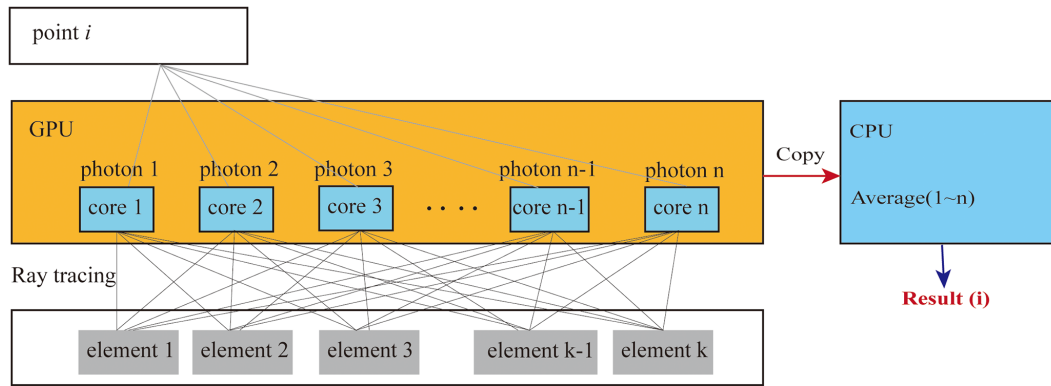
point $i$

GPU

photon 1
photon 2
photon 3
photon n-1
photon n

core 1
core 2
core 3
· · · ·
core n-1
core n

Copy

CPU

Average(1~n)

Result (i)

Ray tracing

element 1
element 2
element 3
element k-1
element k